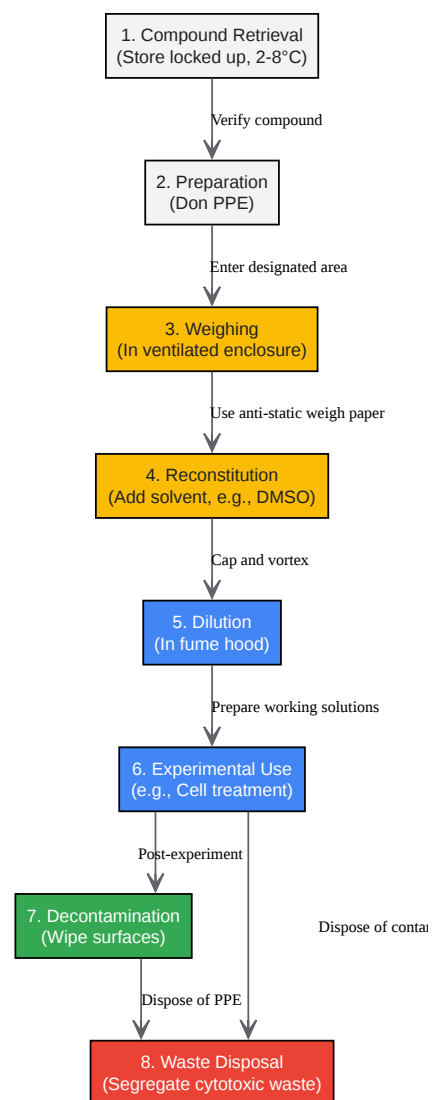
1. Compound Retrieval
(Store locked up, 2-8°C)

Verify compound

2. Preparation
(Don PPE)

Enter designated area

3. Weighing
(In ventilated enclosure)

Use anti-static weigh paper

4. Reconstitution
(Add solvent, e.g., DMSO)

Cap and vortex

5. Dilution
(In fume hood)

Prepare working solutions

6. Experimental Use
(e.g., Cell treatment)

Post-experiment

Dispose of contar

7. Decontamination
(Wipe surfaces)

Dispose of PPE

8. Waste Disposal
(Segregate cytotoxic waste)